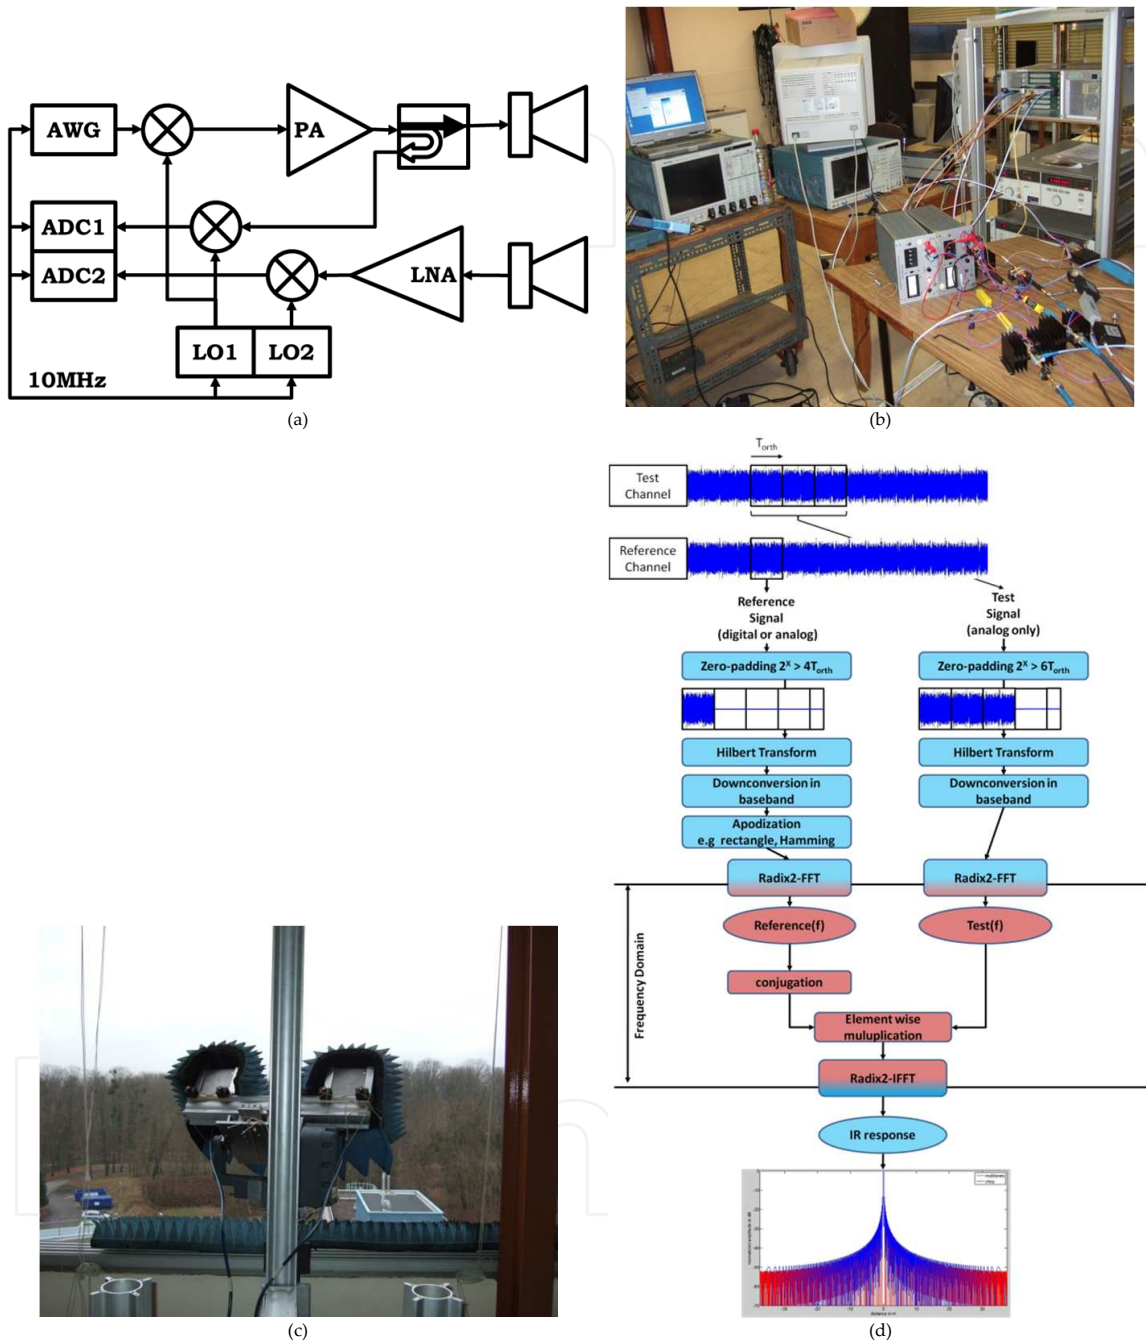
AWG

PA

ADC1

ADC2

LNA

LO1

LO2

10MHz

(a)

(b)

$T_{orth}$

Test Channel

Reference Channel

Reference Signal (digital or analog)

Test Signal (analog only)

Zero-padding $2^x > 4T_{orth}$

Zero-padding $2^x > 6T_{orth}$

Hilbert Transform

Hilbert Transform

Downconversion in baseband

Downconversion in baseband

Apodization e.g rectangle, Hamming

Radix2-FFT

Radix2-FFT

Frequency Domain

Reference(f)

Test(f)

conjugation

Element wise muluplication

Radix2-IFFT

IR response

(c)

(d)